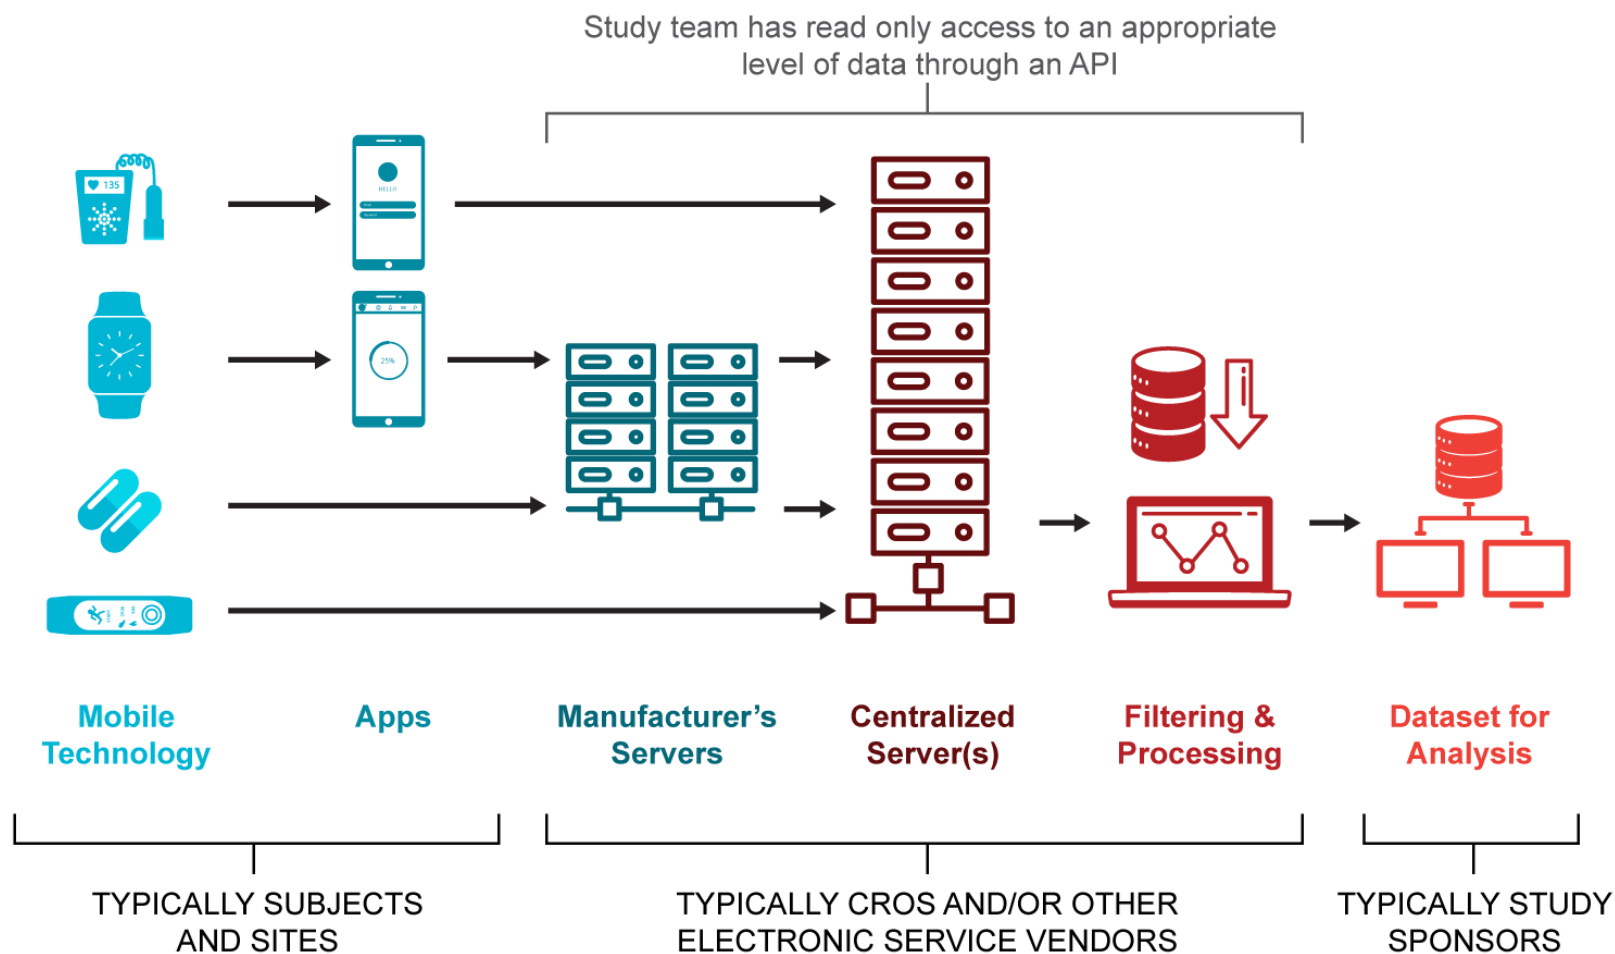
Study team has read only access to an appropriate level of data through an API

135

HELLO

25%

Mobile Technology

Apps

Manufacturer's Servers

Centralized Server(s)

Filtering & Processing

Dataset for Analysis

TYPICALLY SUBJECTS AND SITES

TYPICALLY CROS AND/OR OTHER ELECTRONIC SERVICE VENDORS

TYPICALLY STUDY SPONSORS